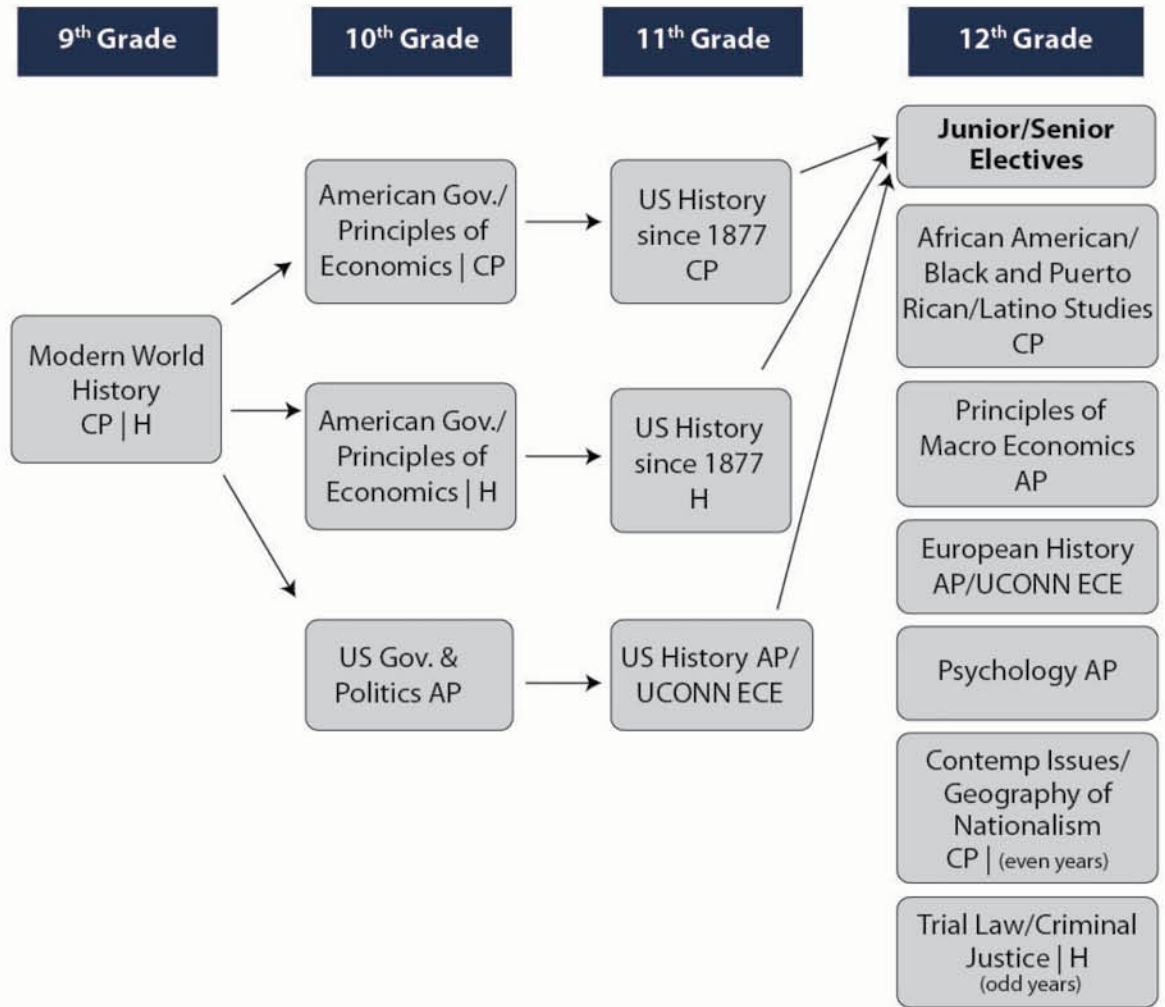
9$^{th}$ Grade

10$^{th}$ Grade

11$^{th}$ Grade

12$^{th}$ Grade

Modern World History CP | H

American Gov./ Principles of Economics | CP

American Gov./ Principles of Economics | H

US Gov. & Politics AP

US History since 1877 CP

US History since 1877 H

US History AP/ UCONN ECE

Junior/Senior Electives

African American/ Black and Puerto Rican/Latino Studies CP

Principles of Macro Economics AP

European History AP/UCONN ECE

Psychology AP

Contemp Issues/ Geography of Nationalism CP | (even years)

Trial Law/Criminal Justice | H (odd years)